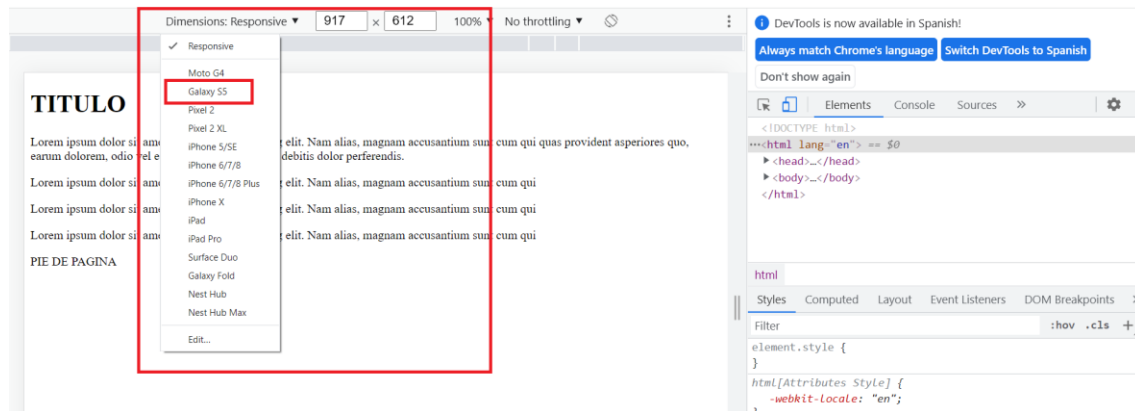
Dimensions: Responsive ▼ 917 × 612 100% ▼ No throttling ▼

✓ Responsive
Moto G4
Galaxy S5
Pixel 2
Pixel 2 XL
iPhone 5/SE
iPhone 6/7/8
iPhone 6/7/8 Plus
iPhone X
iPad
iPad Pro
Surface Duo
Galaxy Fold
Nest Hub
Nest Hub Max
Edit...

TITULO

Lorem ipsum dolor si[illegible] elit. Nam alias, magnam accusantium sun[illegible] cum qui quas provident asperiores quo, earum dolorem, odio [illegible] debitis dolor perferendis.

Lorem ipsum dolor si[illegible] elit. Nam alias, magnam accusantium sun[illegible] cum qui

Lorem ipsum dolor si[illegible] elit. Nam alias, magnam accusantium sun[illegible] cum qui

Lorem ipsum dolor si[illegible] elit. Nam alias, magnam accusantium sun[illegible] cum qui

PIE DE PAGINA

DevTools is now available in Spanish!
Always match Chrome's language | Switch DevTools to Spanish
Don't show again

Elements | Console | Sources | »

<!DOCTYPE html>
<html lang="en"> == $0
▶ <head>…</head>
▶ <body>…</body>
</html>

html

Styles | Computed | Layout | Event Listeners | DOM Breakpoints

Filter :hov .cls +

element.style {
}
html[Attributes Style] {
-webkit-locale: "en";